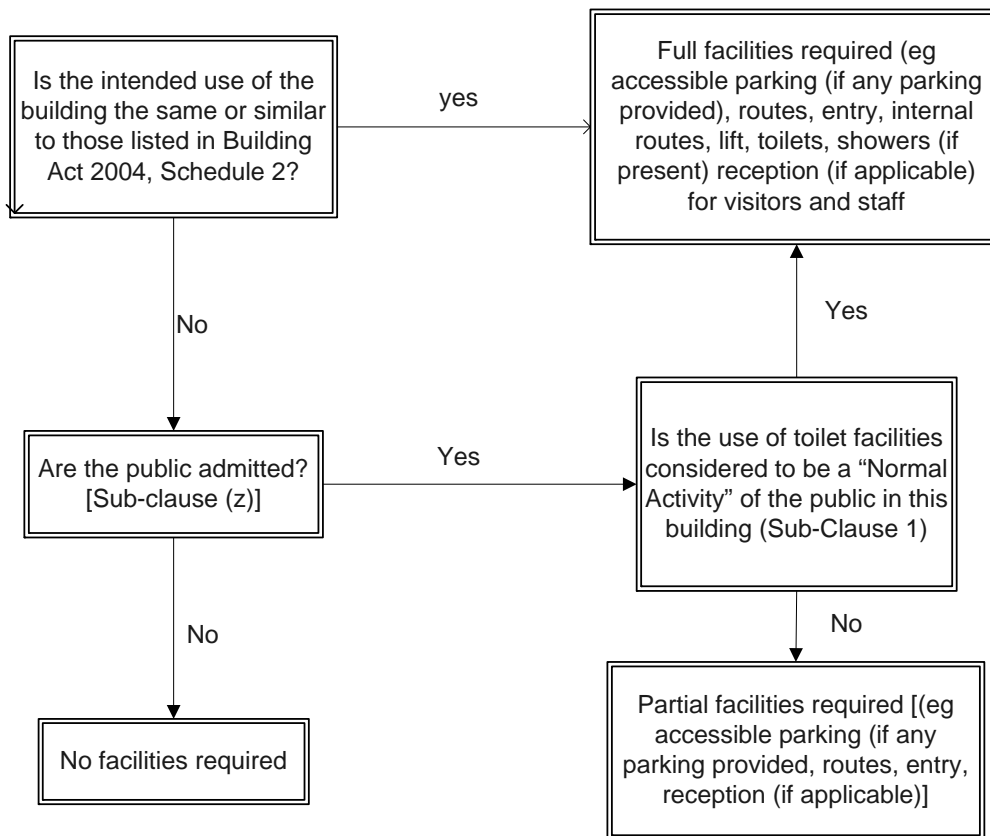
Is the intended use of the building the same or similar to those listed in Building Act 2004, Schedule 2?

yes

Full facilities required (eg accessible parking (if any parking provided), routes, entry, internal routes, lift, toilets, showers (if present) reception (if applicable) for visitors and staff

No

Yes

Are the public admitted? [Sub-clause (z)]

Yes

Is the use of toilet facilities considered to be a “Normal Activity” of the public in this building (Sub-Clause 1)

No

No

No facilities required

Partial facilities required [(eg accessible parking (if any parking provided, routes, entry, reception (if applicable)]